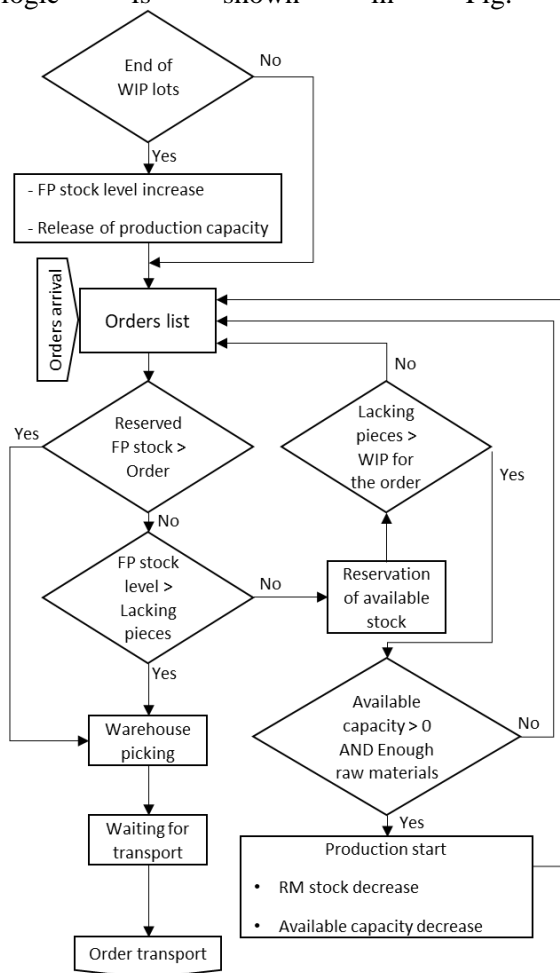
logic is shown in Fig.

End of WIP lots

No

Yes

- FP stock level increase

- Release of production capacity

Orders arrival

Orders list

No

Yes

Reserved FP stock > Order

Lacking pieces > WIP for the order

Yes

No

FP stock level > Lacking pieces

No

Reservation of available stock

Yes

Available capacity > 0 AND Enough raw materials

No

Warehouse picking

Waiting for transport

Yes

Production start

• RM stock decrease

• Available capacity decrease

Order transport